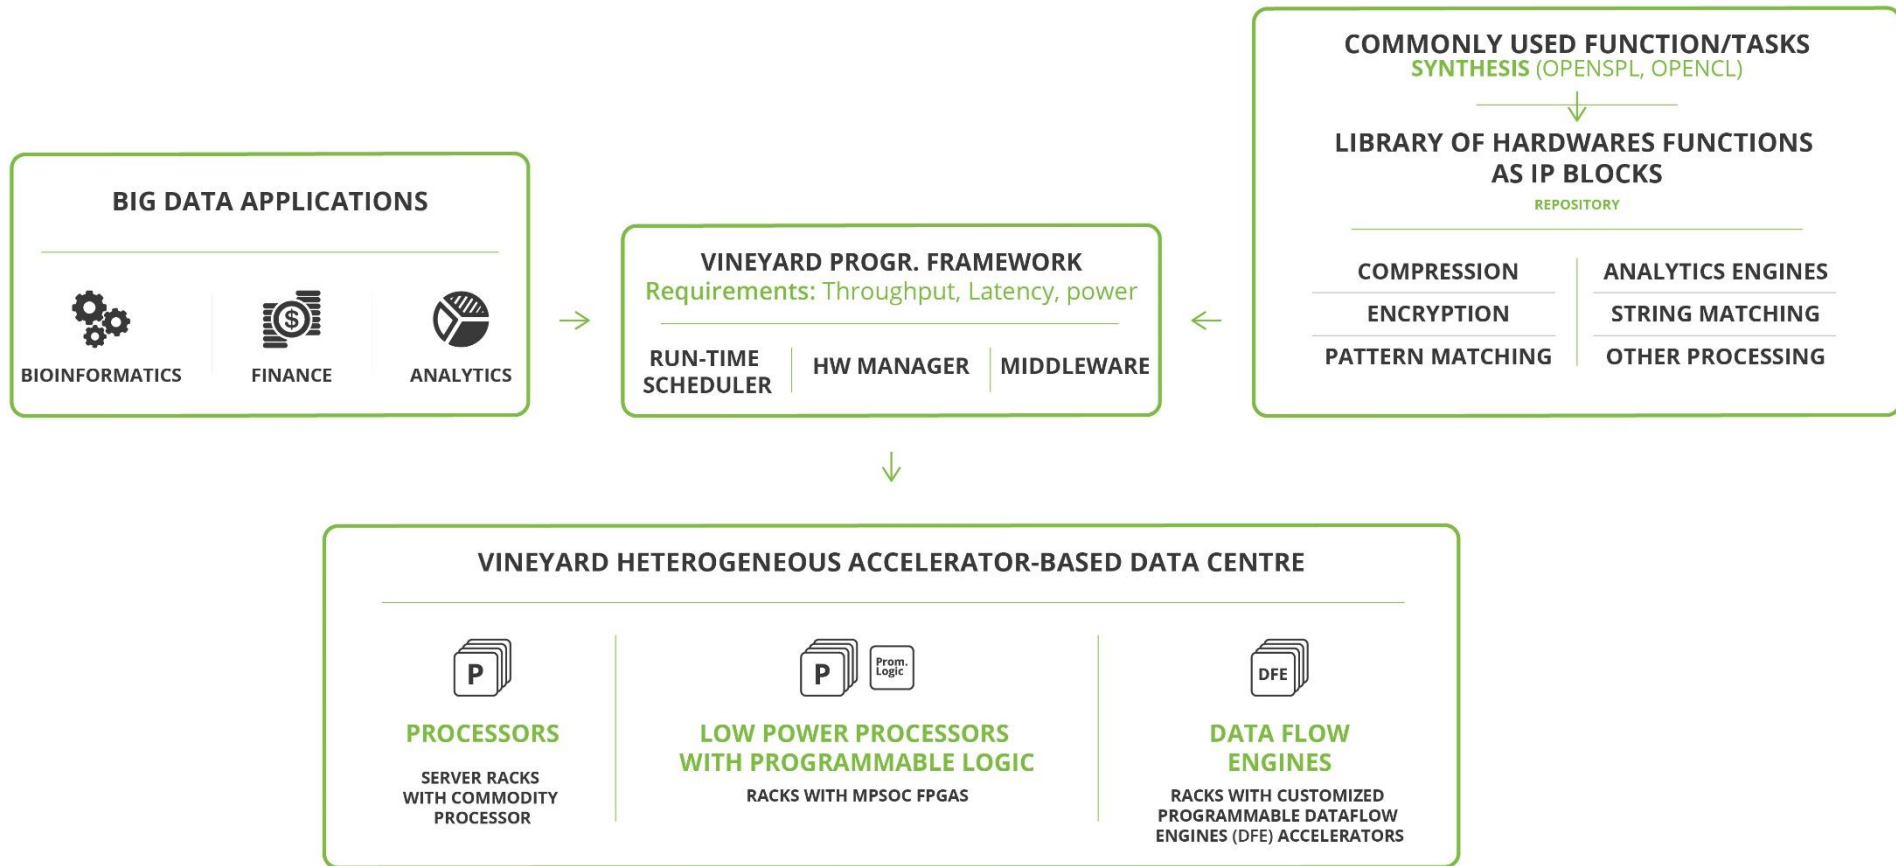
BIG DATA APPLICATIONS

BIOINFORMATICS

FINANCE

ANALYTICS

VINEYARD PROGR. FRAMEWORK
Requirements: Throughput, Latency, power

RUN-TIME SCHEDULER

HW MANAGER

MIDDLEWARE

COMMONLY USED FUNCTION/TASKS
SYNTHESIS (OPENSPL, OPENCL)

LIBRARY OF HARDWARES FUNCTIONS AS IP BLOCKS
REPOSITORY

| COMPRESSION | ANALYTICS ENGINES |
|---|---|
| ENCRYPTION | STRING MATCHING |
| PATTERN MATCHING | OTHER PROCESSING |

VINEYARD HETEROGENEOUS ACCELERATOR-BASED DATA CENTRE

P

PROCESSORS

SERVER RACKS WITH COMMODITY PROCESSOR

P

Prom. Logic

LOW POWER PROCESSORS WITH PROGRAMMABLE LOGIC

RACKS WITH MPSOC FPGAS

DFE

DATA FLOW ENGINES

RACKS WITH CUSTOMIZED PROGRAMMABLE DATAFLOW ENGINES (DFE) ACCELERATORS